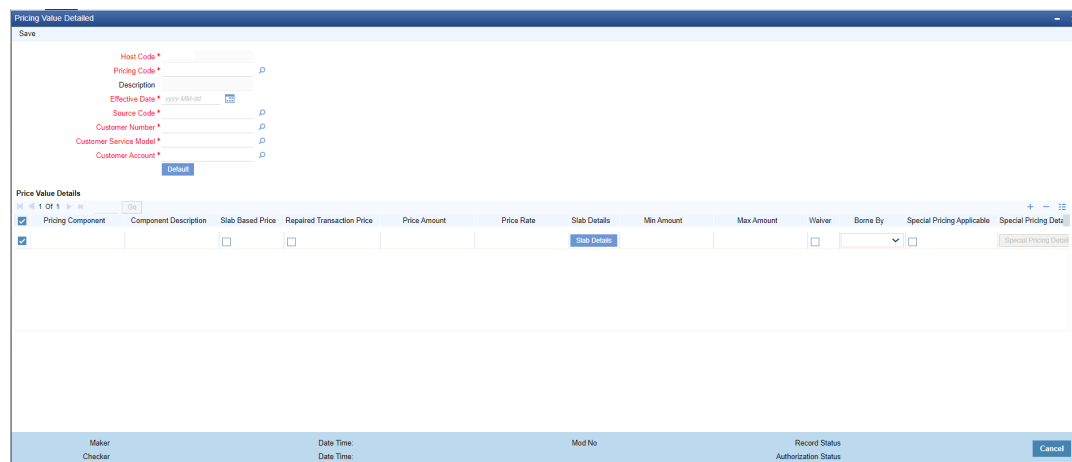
Pricing Value Detailed

Save

Host Code *
Pricing Code *
Description
Effective Date * yyyy-MM-dd
Source Code *
Customer Number *
Customer Service Model *
Customer Account *
Default

Price Value Details

1 Of 1 Go

| Pricing Component | Component Description | Slab Based Price | Repaired Transaction Price | Price Amount | Price Rate | Slab Details | Min Amount | Max Amount | Waiver | Borne By | Special Pricing Applicable | Special Pricing Deta |
|---|---|---|---|---|---|---|---|---|---|---|---|---|
| | | | | | | Slab Details | | | | | | Special Pricing Detai |

Maker
Checker
Date Time:
Date Time:
Mod No
Record Status
Authorization Status
Cancel